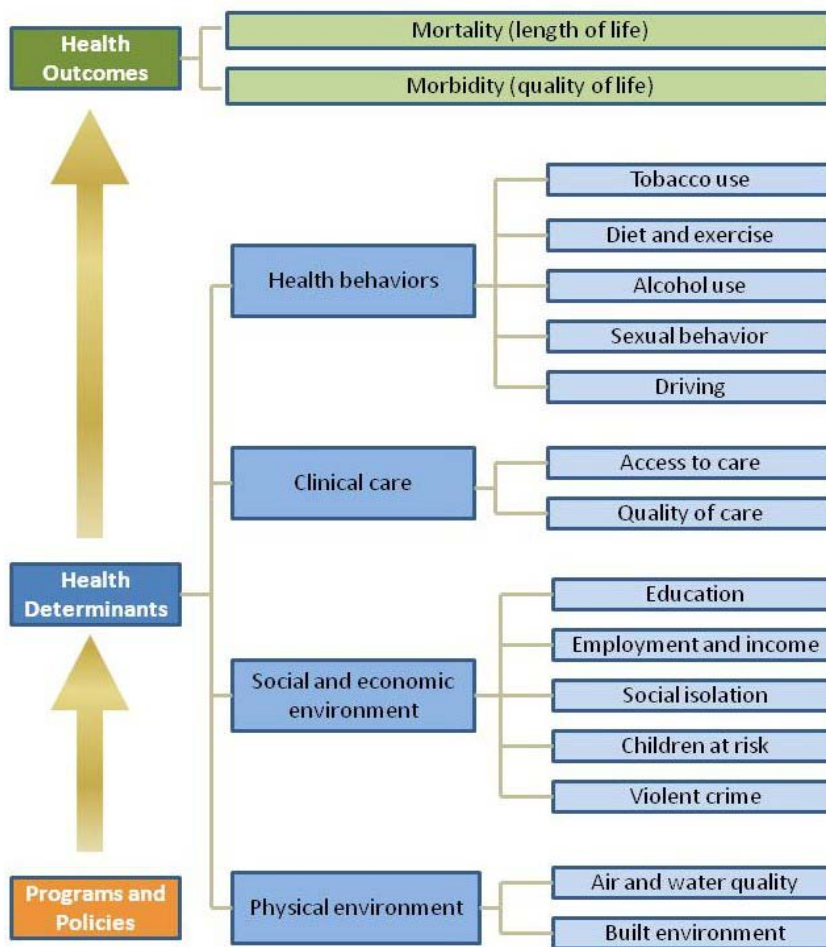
Health Outcomes

Mortality (length of life)

Morbidity (quality of life)

Health behaviors

Tobacco use

Diet and exercise

Alcohol use

Sexual behavior

Driving

Clinical care

Access to care

Quality of care

Health Determinants

Social and economic environment

Education

Employment and income

Social isolation

Children at risk

Violent crime

Programs and Policies

Physical environment

Air and water quality

Built environment